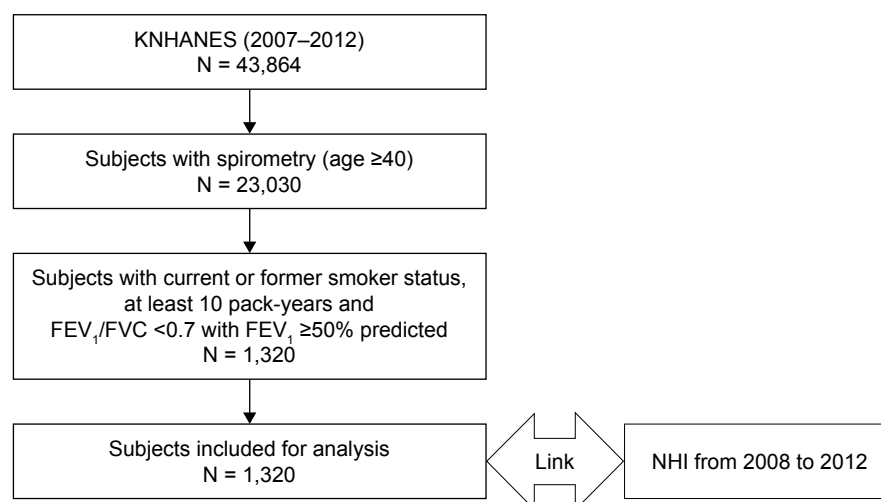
KNHANES (2007–2012)
N = 43,864

Subjects with spirometry (age ≥40)
N = 23,030

Subjects with current or former smoker status, at least 10 pack-years and $FEV_1/FVC$ <0.7 with $FEV_1$ ≥50% predicted
N = 1,320

Subjects included for analysis
N = 1,320

Link

NHI from 2008 to 2012